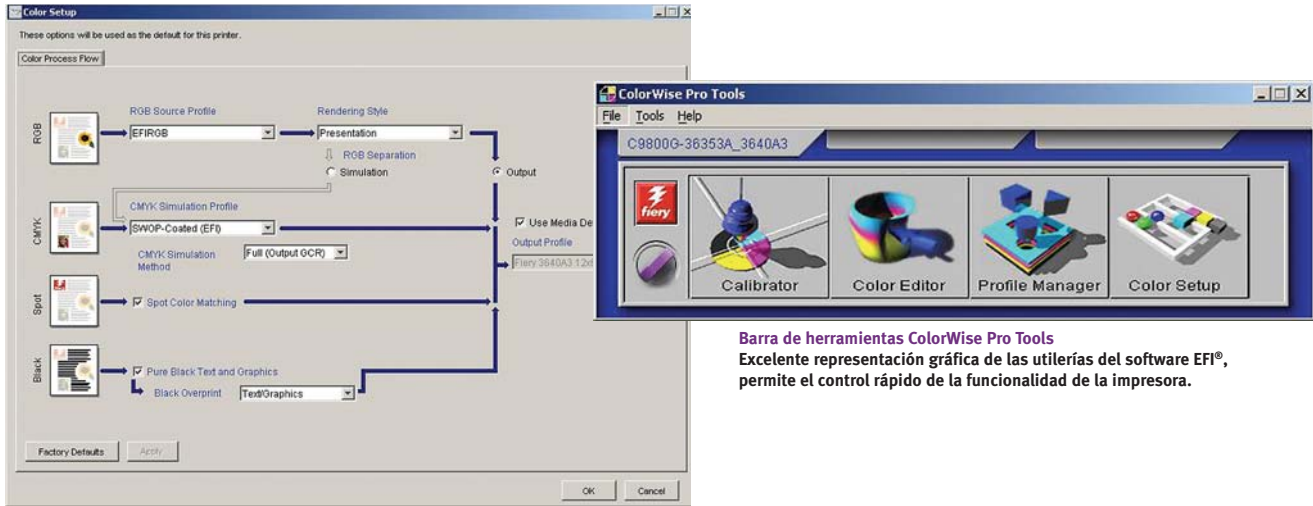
Color Setup

These options will be used as the default for this printer.

Color Process Flow

RGB

RGB Source Profile

EFIRGB

Rendering Style

Presentation

RGB Separation

Simulation

Output

CMYK

CMYK Simulation Profile

SWOP-Coated (EFI)

Use Media De

Output Profile

Fiery 3640A3 12

CMYK Simulation Method

Full (Output GCR)

Spot

Spot Color Matching

Black

Pure Black Text and Graphics

Black Overprint

Text/Graphics

Factory Defaults

Apply

OK

Cancel

ColorWise Pro Tools

File Tools Help

C9800G-36353A_3640A3

fiery

Calibrator

Color Editor

Profile Manager

Color Setup

Barra de herramientas ColorWise Pro Tools

Excelente representación gráfica de las utilerías del software EFI®, permite el control rápido de la funcionalidad de la impresora.